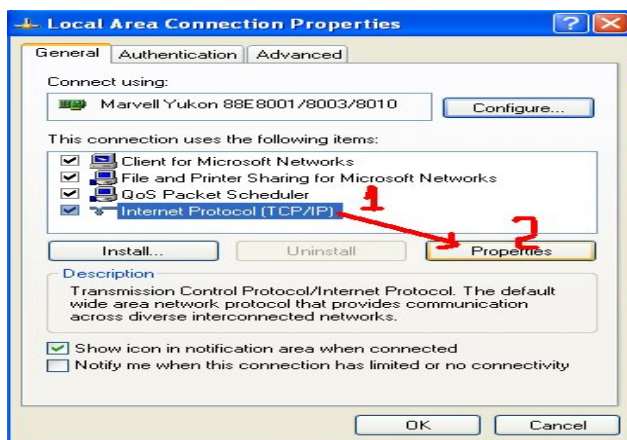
Local Area Connection Properties

?

General | Authentication | Advanced

Connect using:

Marvell Yukon 88E8001/8003/8010

Configure...

This connection uses the following items:

Client for Microsoft Networks
File and Printer Sharing for Microsoft Networks
QoS Packet Scheduler
Internet Protocol (TCP/IP)

1

2

Install...

Uninstall

Properties

Description

Transmission Control Protocol/Internet Protocol. The default wide area network protocol that provides communication across diverse interconnected networks.

Show icon in notification area when connected

Notify me when this connection has limited or no connectivity

OK

Cancel